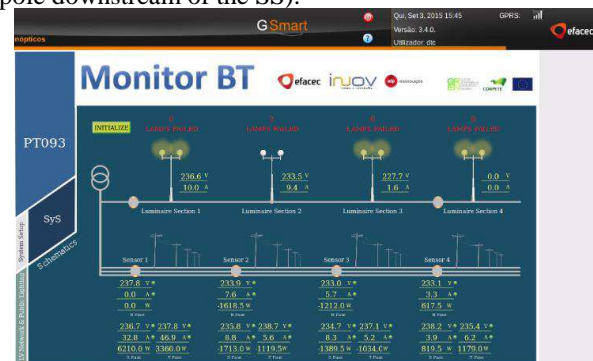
pole downstream of the SS).

nópticos

GSmart

Qui, Set 3, 2015 15:45
Versão: 3.4.0.
Utilizador: dtc

GPRS:

efacec

Monitor BT

efacec

inov

INITIALIZE

PT093

SyS

Schematics

System Setup

LV Network & Public Lighting

0
LAMPS FAILED

2
LAMPS FAILED

0
LAMPS FAILED

0
LAMPS FAILED

236.6 V
10.0 A

233.5 V
9.4 A

227.7 V
1.6 A

0.0 V
0.0 A

Luminaire Section 1

Luminaire Section 2

Luminaire Section 3

Luminaire Section 4

Sensor 1

Sensor 2

Sensor 3

Sensor 4

237.8 V
0.0 A
0 W

233.9 V
7.6 A
-1618.5 W

233.0 V
5.7 A
-1212.0 W

233.1 V
3.3 A
617.5 W

236.7 V 237.8 V
32.8 A 46.9 A
6210.0 W 3360.0 W

235.8 V 238.7 V
8.8 A 5.6 A
-1713.0 W -1110.5 W

234.7 V 237.1 V
8.3 A 5.2 A
-1389.5 W -1034.6 W

238.2 V 235.4 V
3.9 A 6.2 A
819.5 W 1179.0 W